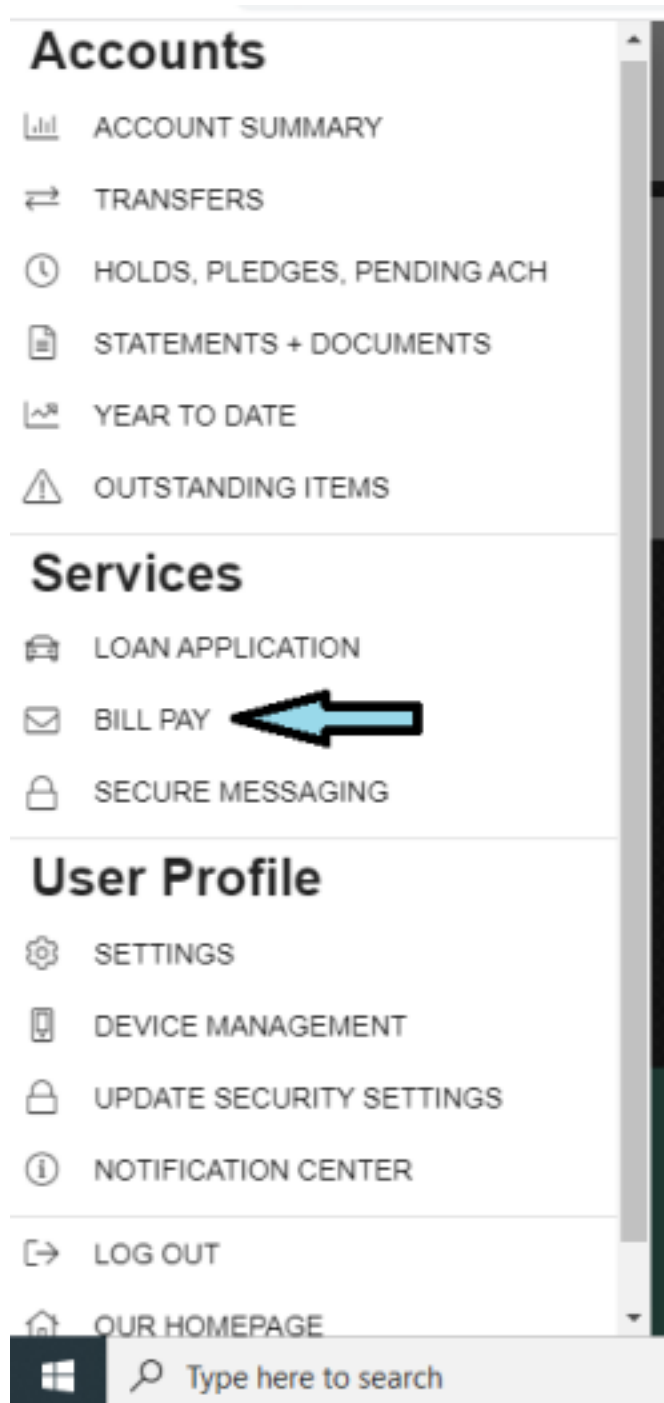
Accounts

ACCOUNT SUMMARY

TRANSFERS

HOLDS, PLEDGES, PENDING ACH

STATEMENTS + DOCUMENTS

YEAR TO DATE

OUTSTANDING ITEMS

Services

LOAN APPLICATION

BILL PAY

SECURE MESSAGING

User Profile

SETTINGS

DEVICE MANAGEMENT

UPDATE SECURITY SETTINGS

NOTIFICATION CENTER

LOG OUT

OUR HOMEPAGE

Type here to search